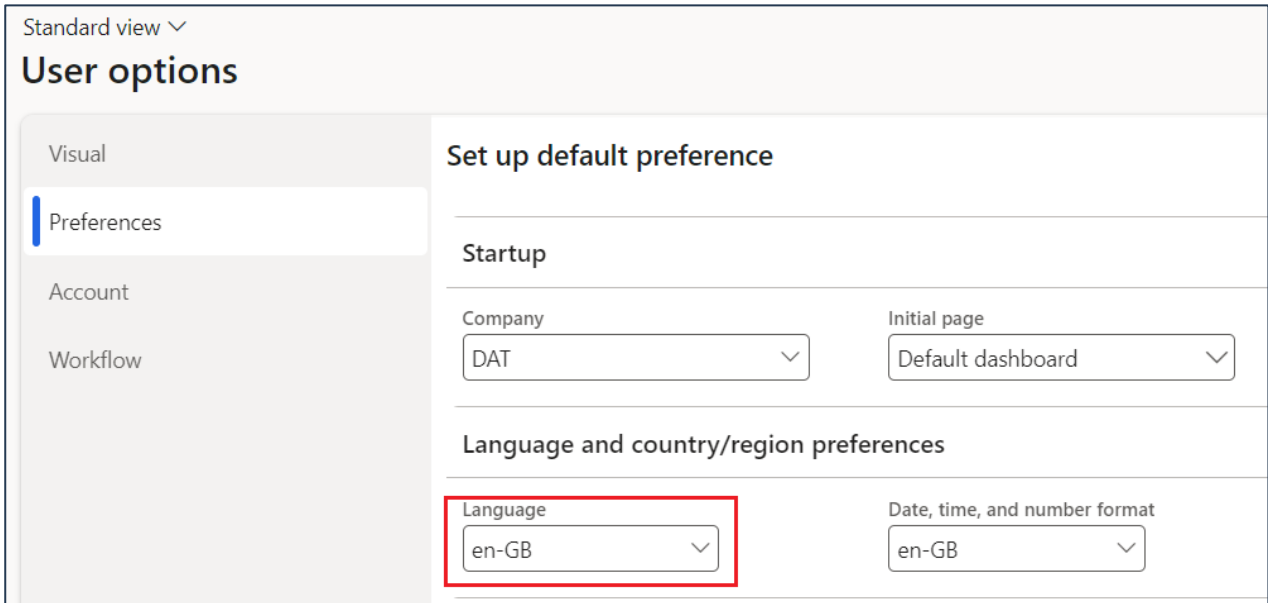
Standard view

User options

Visual

Preferences

Account

Workflow

Set up default preference

Startup

Company

DAT

Initial page

Default dashboard

Language and country/region preferences

Language

en-GB

Date, time, and number format

en-GB